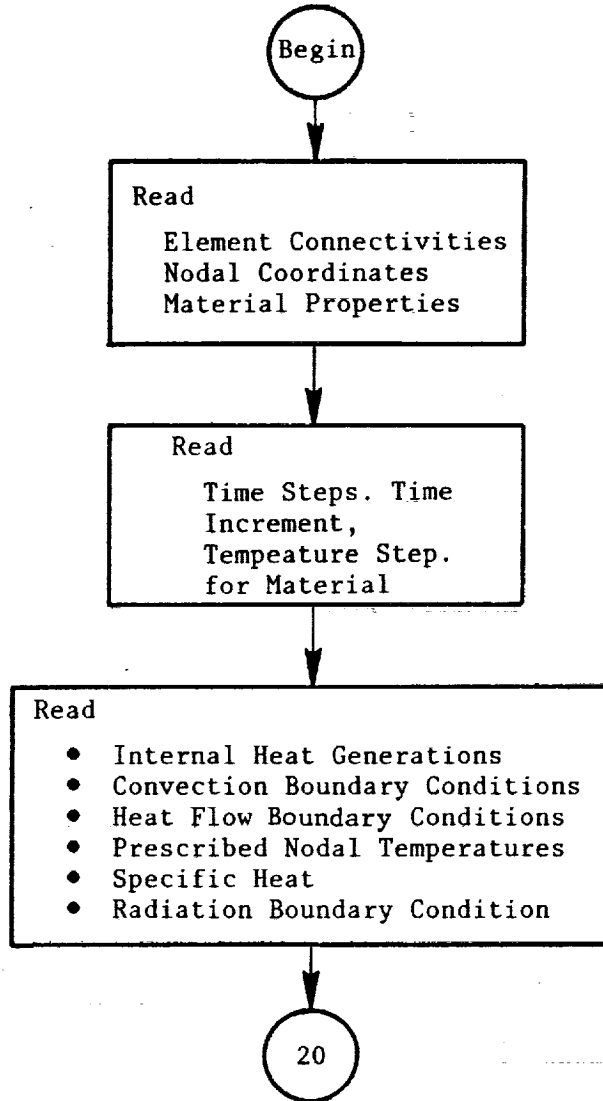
Begin

Read

Element Connectivities
Nodal Coordinates
Material Properties

Read

Time Steps. Time Increment, Tempeature Step. for Material

Read

- Internal Heat Generations
- Convection Boundary Conditions
- Heat Flow Boundary Conditions
- Prescribed Nodal Temperatures
- Specific Heat
- Radiation Boundary Condition

20